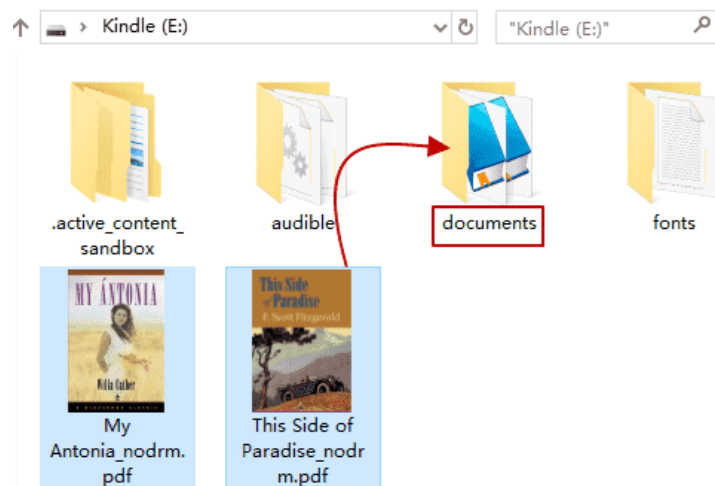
Kindle (E:)

"Kindle (E:)"

.active_content_sandbox

audible

documents

fonts

MY ÁNTONIA

Willa Cather

My Antonia_nodrm.pdf

This Side of Paradise

F. Scott Fitzgerald

This Side of Paradise_nodrm.pdf